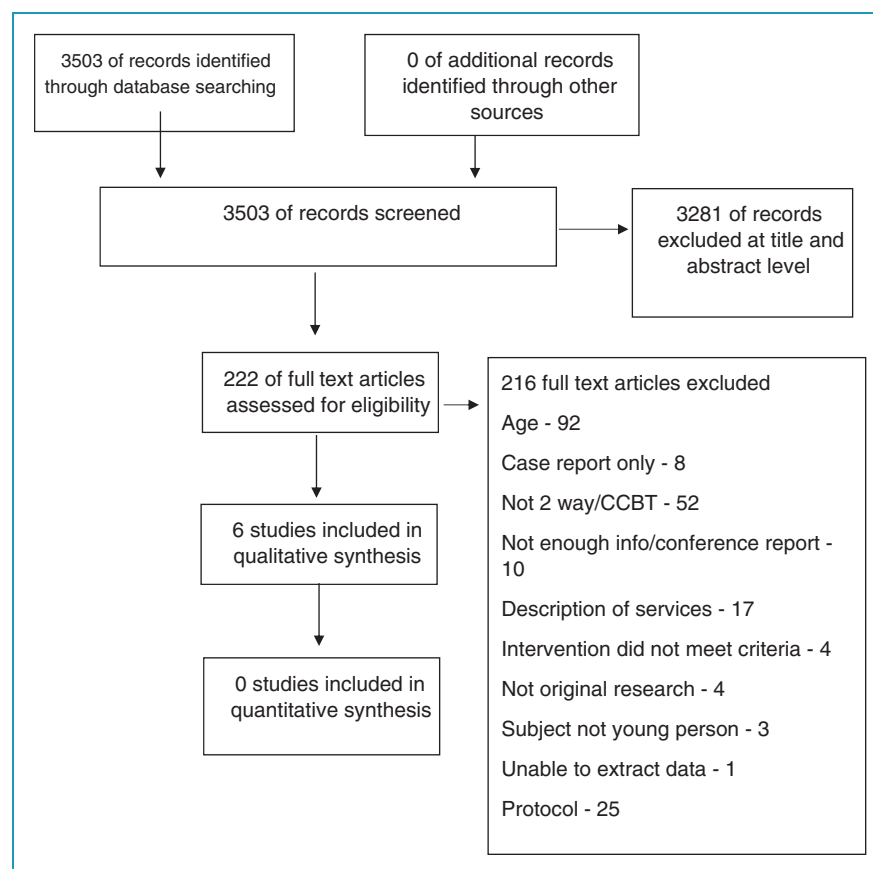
3503 of records identified through database searching

0 of additional records identified through other sources

3503 of records screened

3281 of records excluded at title and abstract level

222 of full text articles assessed for eligibility

216 full text articles excluded

Age - 92

Case report only - 8

Not 2 way/CCBT - 52

Not enough info/conference report - 10

Description of services - 17

Intervention did not meet criteria - 4

Not original research - 4

Subject not young person - 3

Unable to extract data - 1

Protocol - 25

6 studies included in qualitative synthesis

0 studies included in quantitative synthesis